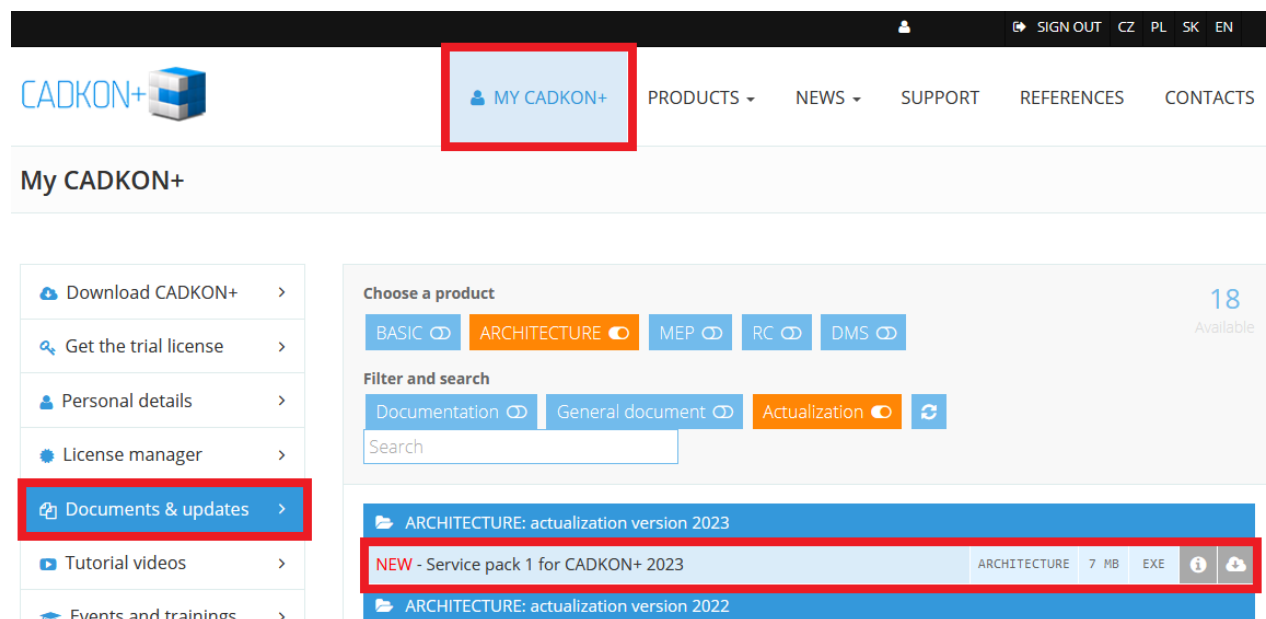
SIGN OUT CZ PL SK EN

CADKON+

MY CADKON+ PRODUCTS NEWS SUPPORT REFERENCES CONTACTS

My CADKON+

Download CADKON+
Get the trial license
Personal details
License manager
Documents & updates
Tutorial videos
Events and trainings

Choose a product

BASIC ARCHITECTURE MEP RC DMS

18
Available

Filter and search

Documentation General document Actualization

Search

ARCHITECTURE: actualization version 2023

NEW - Service pack 1 for CADKON+ 2023 ARCHITECTURE 7 MB EXE

ARCHITECTURE: actualization version 2022